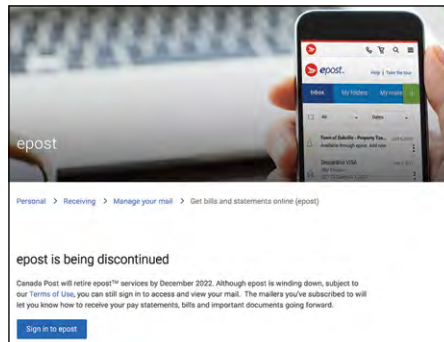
epost

epost.

Help | Take the tour

Inbox

My folders

My mailers

All

Dates

Town of Oakville - Property Tax

Available through epost. Add now

Desjardins VISA

Personal > Receiving > Manage your mail > Get bills and statements online (epost)

epost is being discontinued

Canada Post will retire epost™ services by December 2022. Although epost is winding down, subject to our Terms of Use, you can still sign in to access and view your mail. The mailers you've subscribed to will let you know how to receive your pay statements, bills and important documents going forward.

Sign in to epost